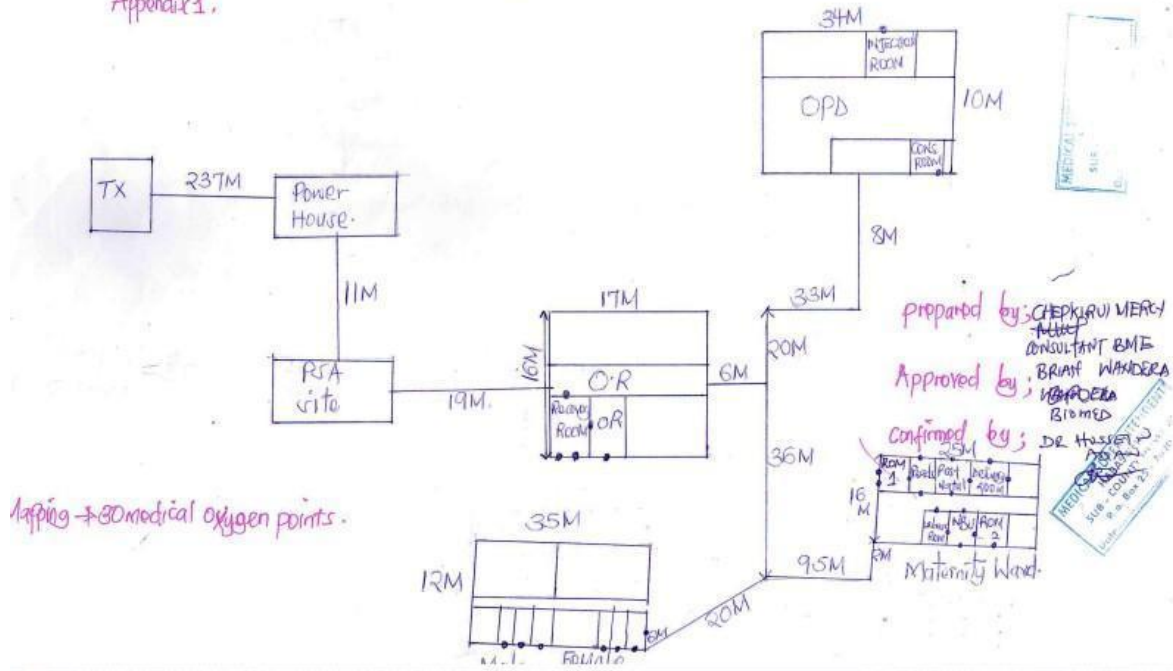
Appendix 1.

34M
INJECTION ROOM
OPD
10M
CONS. ROOM

TX
237M
Power House.
11M
PSA site
19M.
17M
16M
O.R
Recovery Room
OR
6M
20M
33M
8M
36M

prepared by; CHEPKURUI MERCY
CONSULTANT BME
Approved by; BRIAN WANDERA
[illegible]
BIOMED
confirmed by; DR HUSSEIN
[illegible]

25M
ROOM 1
Post
Post Natal
Delivery room
16 M
Labour Room
NBU
ROOM 2
8M
Maternity Ward.
95M

Mapping → 30 medical oxygen points.

35M
12M
8M
20M
Male
Female

MEDICAL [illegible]
SUB-COUNTY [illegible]
P.O. Box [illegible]